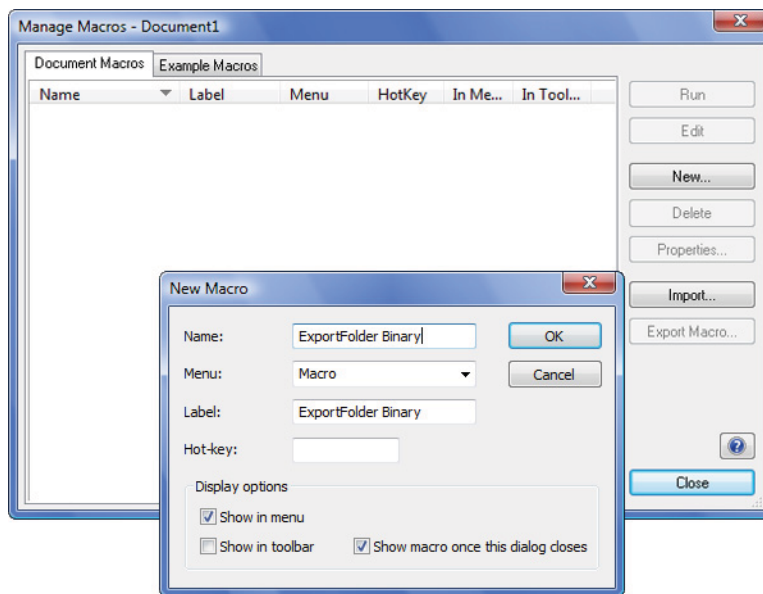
Manage Macros - Document1

Document Macros | Example Macros

| Name | Label | Menu | HotKey | In Me... | In Tool... |
|---|---|---|---|---|---|

Run
Edit
New...
Delete
Properties...
Import...
Export Macro...
Close

New Macro

Name: ExportFolder Binary
Menu: Macro
Label: ExportFolder Binary
Hot-key:

OK
Cancel

Display options
Show in menu
Show in toolbar
Show macro once this dialog closes